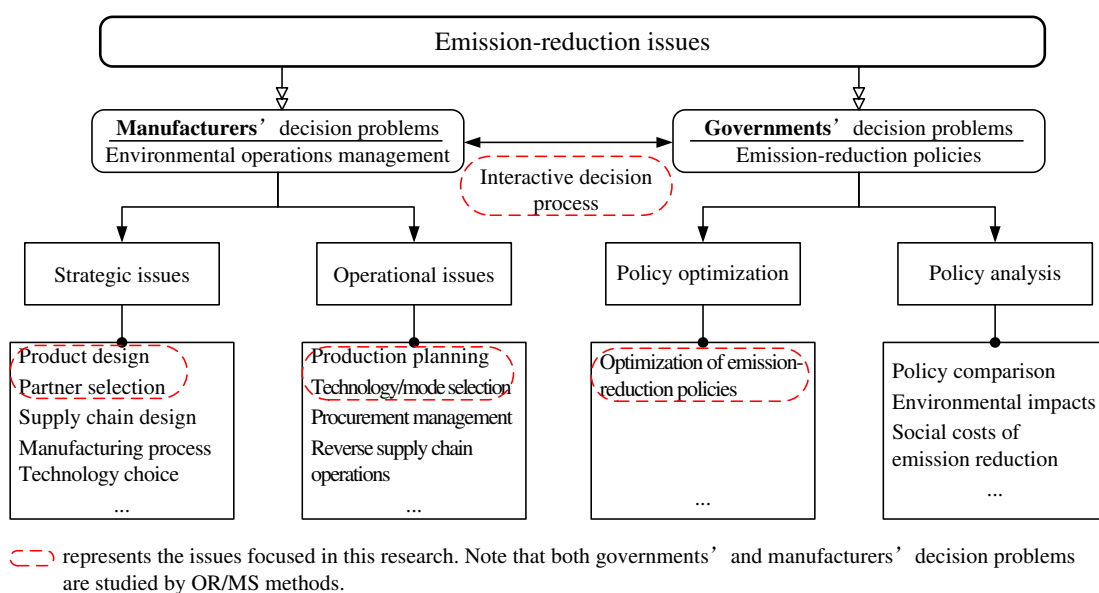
Emission-reduction issues

**Manufacturers**' decision problems
Environmental operations management

Interactive decision process

**Governments**' decision problems
Emission-reduction policies

Strategic issues

Operational issues

Policy optimization

Policy analysis

Product design
Partner selection
Supply chain design
Manufacturing process
Technology choice
...

Production planning
Technology/mode selection
Procurement management
Reverse supply chain operations
...

Optimization of emission-reduction policies
...

Policy comparison
Environmental impacts
Social costs of emission reduction
...

represents the issues focused in this research. Note that both governments' and manufacturers' decision problems are studied by OR/MS methods.